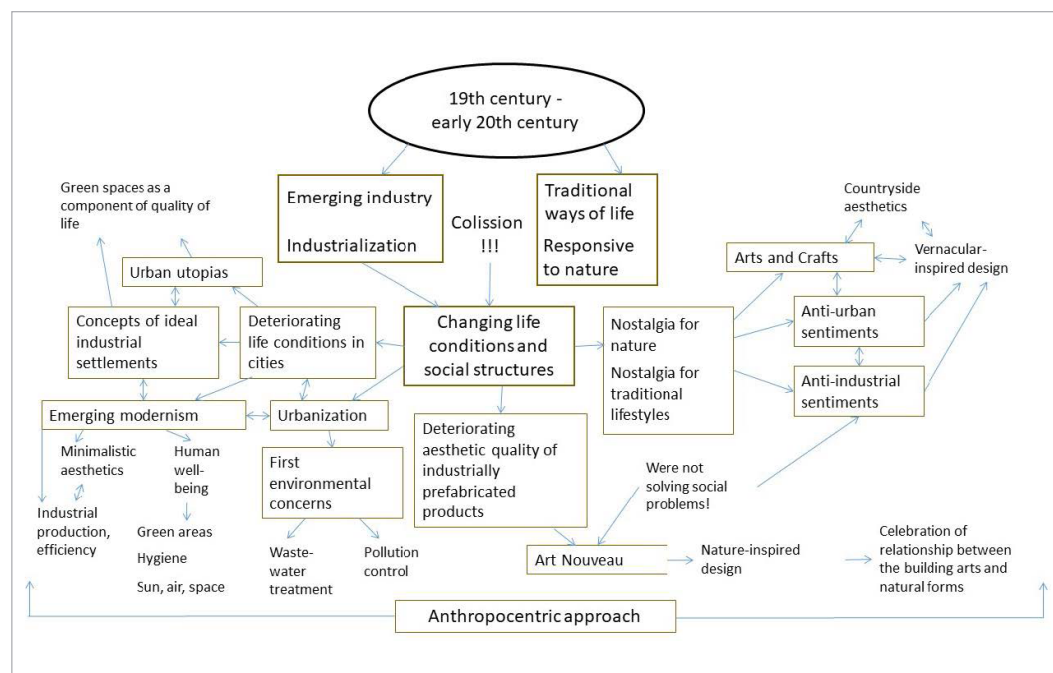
19th century - early 20th century

Green spaces as a component of quality of life

Emerging industry

Industrialization

Colission !!!

Traditional ways of life

Responsive to nature

Countryside aesthetics

Arts and Crafts

Vernacular-inspired design

Urban utopias

Concepts of ideal industrial settlements

Deteriorating life conditions in cities

Changing life conditions and social structures

Nostalgia for nature

Nostalgia for traditional lifestyles

Anti-urban sentiments

Anti-industrial sentiments

Emerging modernism

Urbanization

Minimalistic aesthetics

Human well-being

Industrial production, efficiency

Green areas

Hygiene

Sun, air, space

First environmental concerns

Waste-water treatment

Pollution control

Deteriorating aesthetic quality of industrially prefabricated products

Were not solving social problems!

Art Nouveau

Nature-inspired design

Celebration of relationship between the building arts and natural forms

Anthropocentric approach